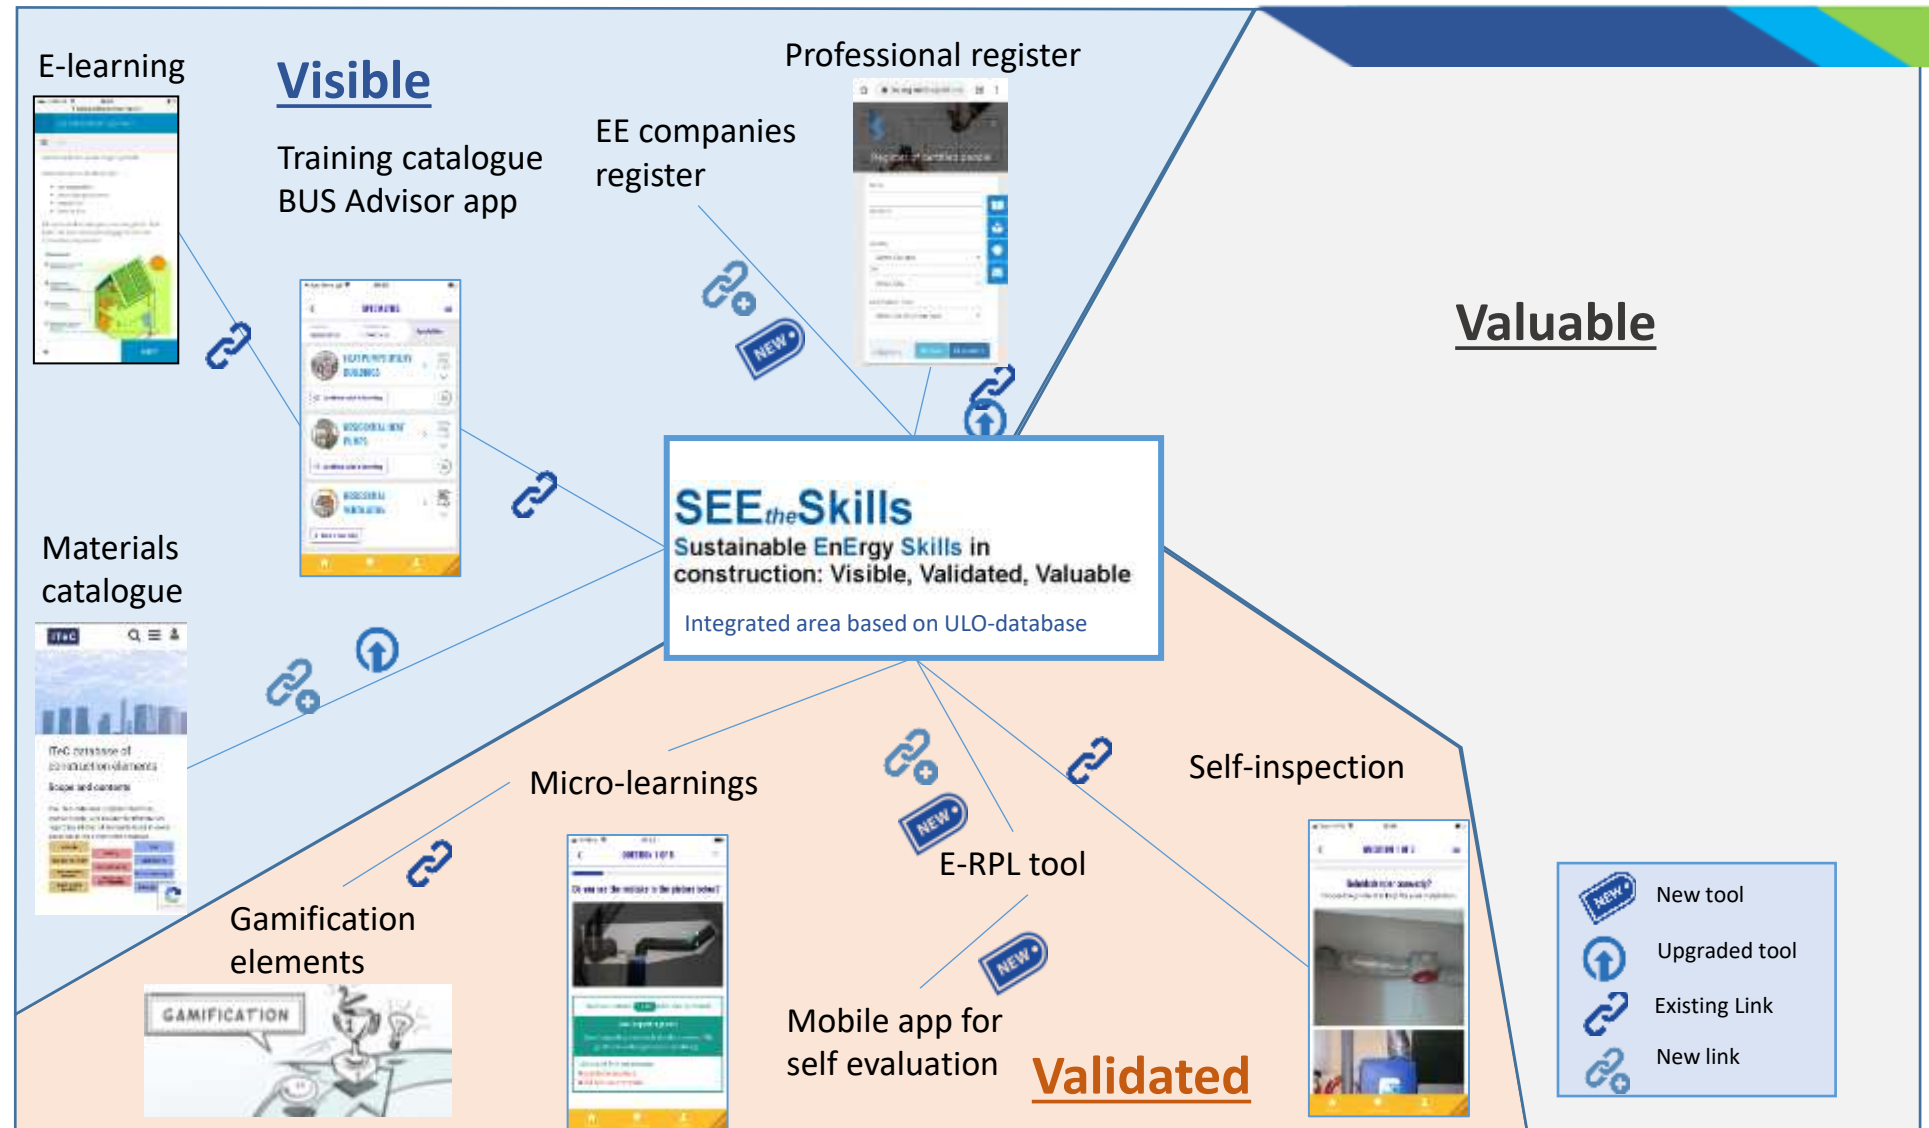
E-learning

Visible

Training catalogue BUS Advisor app

EE companies register

Professional register

Valuable

NEW

Materials catalogue

ITeC

ITeC database of construction elements

Scope and contents

SEEtheSkills

Sustainable EnErgy Skills in construction: Visible, Validated, Valuable

Integrated area based on ULO-database

Micro-learnings

Self-inspection

E-RPL tool

NEW

Gamification elements

GAMIFICATION

Mobile app for self evaluation

NEW

Validated

NEW New tool

Upgraded tool

Existing Link

New link